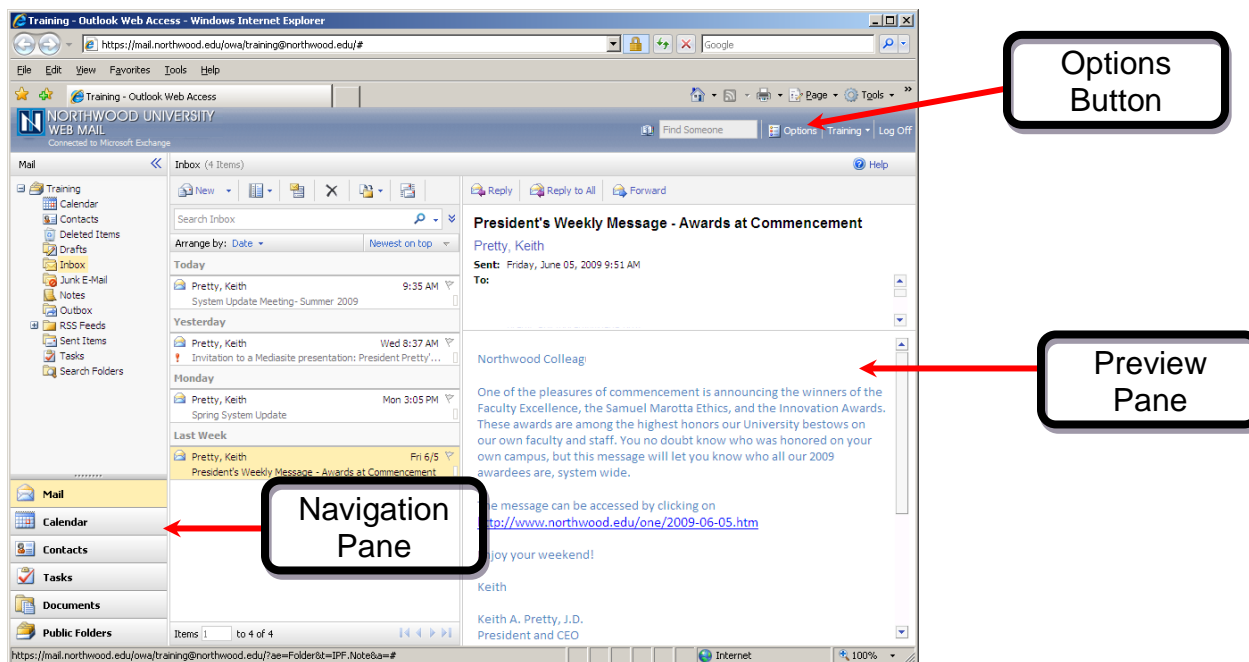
Training - Outlook Web Access - Windows Internet Explorer

https://mail.northwood.edu/owa/training@northwood.edu/#

Google

File Edit View Favorites Tools Help

Training - Outlook Web Access

Page Tools

NORTHWOOD UNIVERSITY
WEB MAIL
Connected to Microsoft Exchange

Find Someone

Options | Training | Log Off

Options Button

Mail

Inbox (4 Items)

Help

Training
Calendar
Contacts
Deleted Items
Drafts
Inbox
Junk E-Mail
Notes
Outbox
RSS Feeds
Sent Items
Tasks
Search Folders

New

Search Inbox

Arrange by: Date

Newest on top

Today

Pretty, Keith 9:35 AM
System Update Meeting- Summer 2009

Yesterday

Pretty, Keith Wed 8:37 AM
Invitation to a Mediasite presentation: President Pretty'...

Monday

Pretty, Keith Mon 3:05 PM
Spring System Update

Last Week

Pretty, Keith Fri 6/5
President's Weekly Message - Awards at Commencement

Reply Reply to All Forward

President's Weekly Message - Awards at Commencement

Pretty, Keith

Sent: Friday, June 05, 2009 9:51 AM

To:

Northwood Colleag

One of the pleasures of commencement is announcing the winners of the Faculty Excellence, the Samuel Marotta Ethics, and the Innovation Awards. These awards are among the highest honors our University bestows on our own faculty and staff. You no doubt know who was honored on your own campus, but this message will let you know who all our 2009 awardees are, system wide.

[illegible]e message can be accessed by clicking on
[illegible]ttp://www.northwood.edu/one/2009-06-05.htm

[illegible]joy your weekend!

Keith

Keith A. Pretty, J.D.
President and CEO

Preview Pane

Navigation Pane

Mail
Calendar
Contacts
Tasks
Documents
Public Folders

Items 1 to 4 of 4

https://mail.northwood.edu/owa/training@northwood.edu/?ae=Folder&t=IPF.Note&a=#

Internet

100%